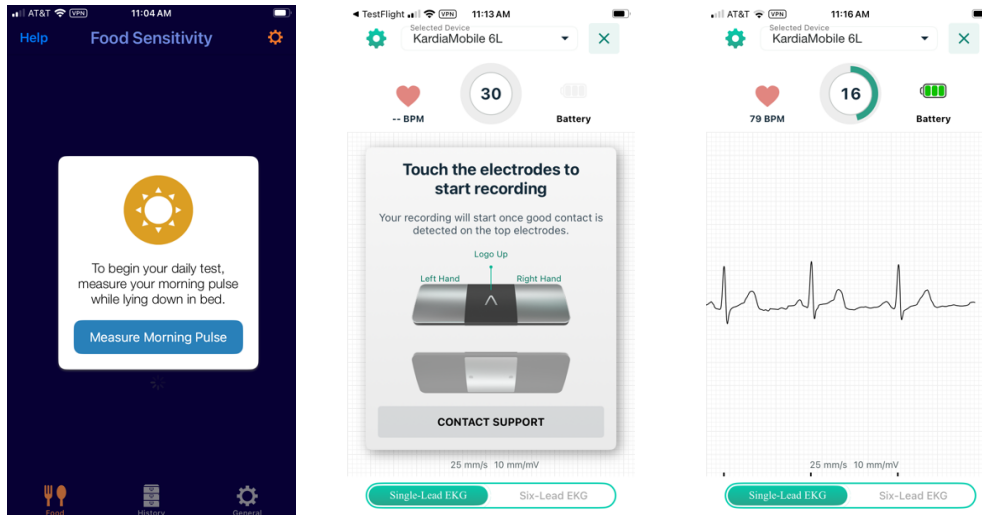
AT&T VPN 11:04 AM

Help Food Sensitivity

To begin your daily test, measure your morning pulse while lying down in bed.

Measure Morning Pulse

Food History General

◂ TestFlight VPN 11:13 AM

Selected Device
KardiaMobile 6L

30

-- BPM Battery

Touch the electrodes to start recording

Your recording will start once good contact is detected on the top electrodes.

Logo Up
Left Hand Right Hand

CONTACT SUPPORT

25 mm/s 10 mm/mV

Single-Lead EKG Six-Lead EKG

AT&T VPN 11:16 AM

Selected Device
KardiaMobile 6L

16

79 BPM Battery

25 mm/s 10 mm/mV

Single-Lead EKG Six-Lead EKG